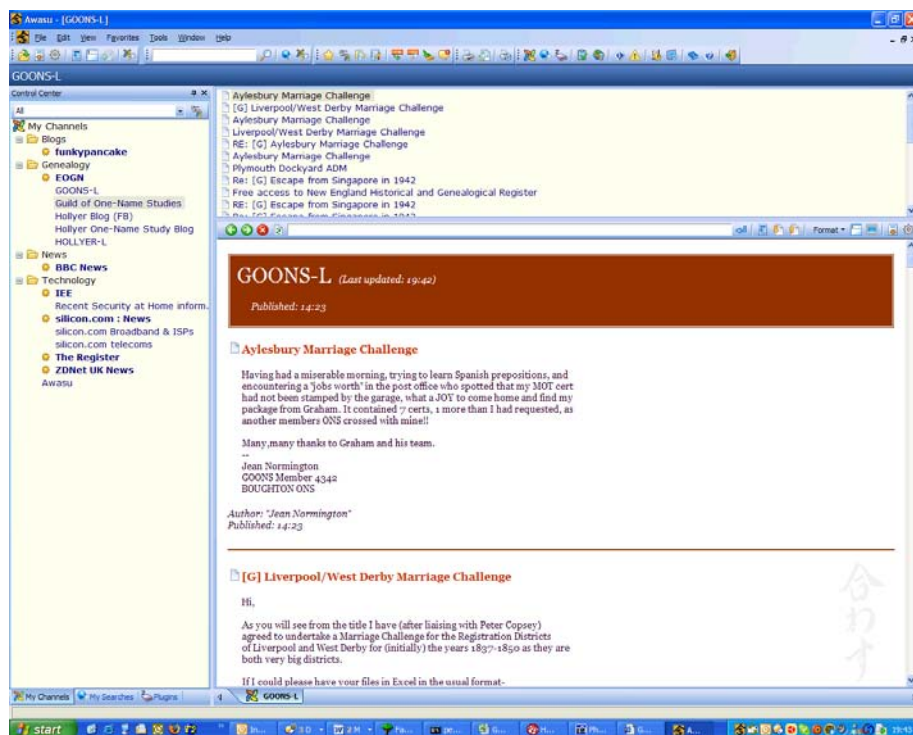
Awasu - [GOONS-L]

File Edit View Favorites Tools Window Help

GOONS-L

Control Center

All

My Channels
Blogs
funkypancake
Genealogy
EOGN
GOONS-L
Guild of One-Name Studies
Hollyer Blog (FB)
Hollyer One-Name Study Blog
HOLLYER-L
News
BBC News
Technology
IEE
Recent Security at Home inform.
silicon.com : News
silicon.com Broadband & ISPs
silicon.com telecoms
The Register
ZDNet UK News
Awasu

Aylesbury Marriage Challenge
[G] Liverpool/West Derby Marriage Challenge
Aylesbury Marriage Challenge
Liverpool/West Derby Marriage Challenge
RE: [G] Aylesbury Marriage Challenge
Aylesbury Marriage Challenge
Plymouth Dockyard ADM
Re: [G] Escape from Singapore in 1942
Free access to New England Historical and Genealogical Register
RE: [G] Escape from Singapore in 1942
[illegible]

Format

GOONS-L (Last updated: 19:42)

Published: 14:23

Aylesbury Marriage Challenge

Having had a miserable morning, trying to learn Spanish prepositions, and encountering a 'jobs worth' in the post office who spotted that my MOT cert had not been stamped by the garage, what a JOY to come home and find my package from Graham. It contained 7 certs, 1 more than I had requested, as another members ONS crossed with mine!!

Many,many thanks to Graham and his team.

--
Jean Normington
GOONS Member 4342
BOUGHTON ONS

Author: "Jean Normington"
Published: 14:23

[G] Liverpool/West Derby Marriage Challenge

Hi,

As you will see from the title I have (after liaising with Peter Copsey) agreed to undertake a Marriage Challenge for the Registration Districts of Liverpool and West Derby for (initially) the years 1837-1850 as they are both very big districts.

If I could please have your files in Excel in the usual format-

My Channels My Searches Plugins

GOONS-L

start